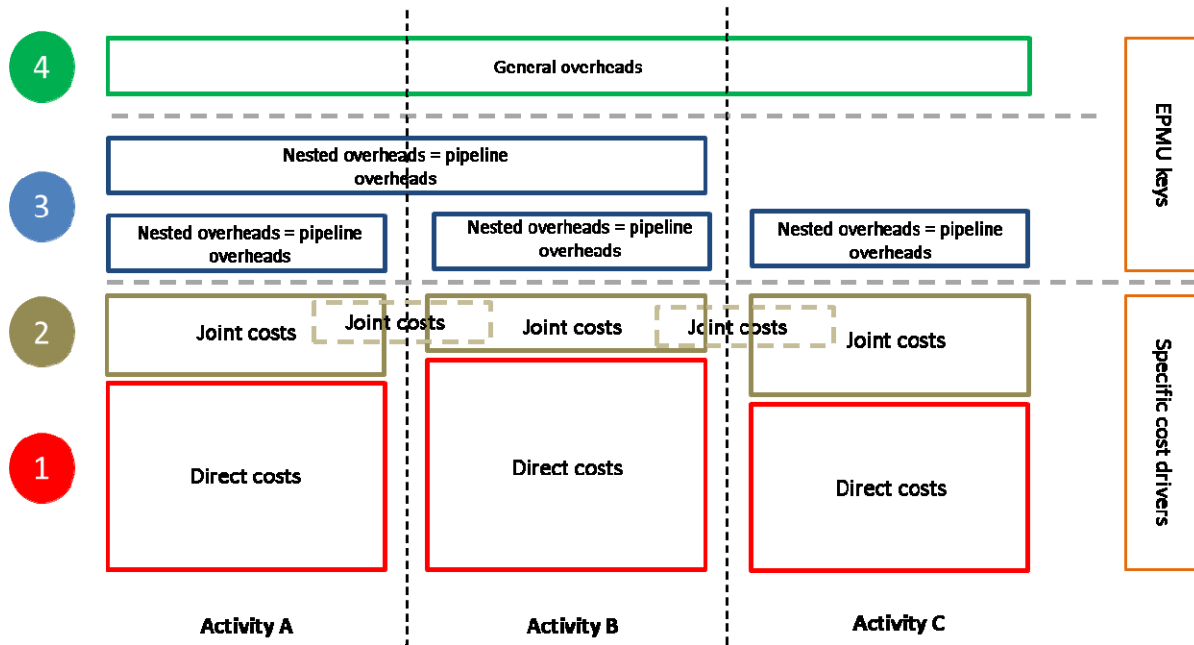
4

General overheads

EPMU keys

3

Nested overheads = pipeline overheads

Nested overheads = pipeline overheads

Nested overheads = pipeline overheads

Nested overheads = pipeline overheads

2

Joint costs

Joint costs

Joint costs

Joint costs

Joint costs

Specific cost drivers

1

Direct costs

Direct costs

Direct costs

Activity A

Activity B

Activity C